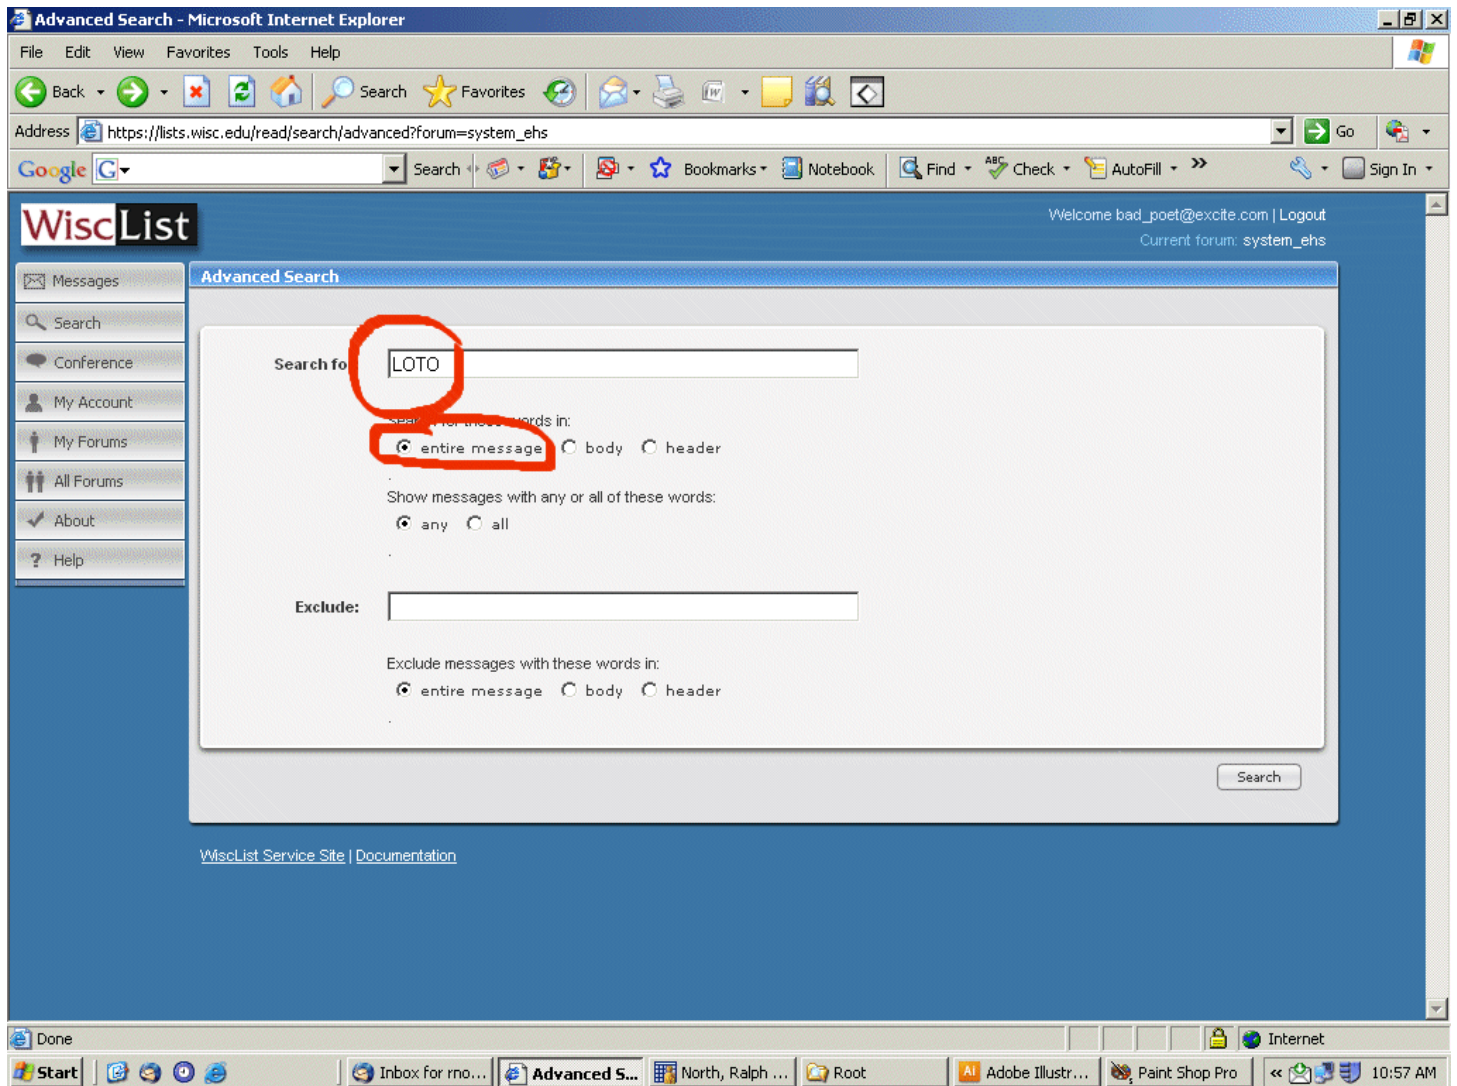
Advanced Search - Microsoft Internet Explorer

File Edit View Favorites Tools Help

Back Search Favorites

Address https://lists.wisc.edu/read/search/advanced?forum=system_ehs Go

Google G Search Bookmarks Notebook Find Check AutoFill Sign In

WiscList

Welcome bad_poet@excite.com | Logout
Current forum: system_ehs

Messages
Search
Conference
My Account
My Forums
All Forums
About
Help

Advanced Search

Search fo LOTO

Sea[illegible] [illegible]rds in:
entire message body header

Show messages with any or all of these words:
any all

Exclude:

Exclude messages with these words in:
entire message body header

Search

WiscList Service Site | Documentation

Done Internet

Start Inbox for rno... Advanced S... North, Ralph ... Root Adobe Illustr... Paint Shop Pro 10:57 AM